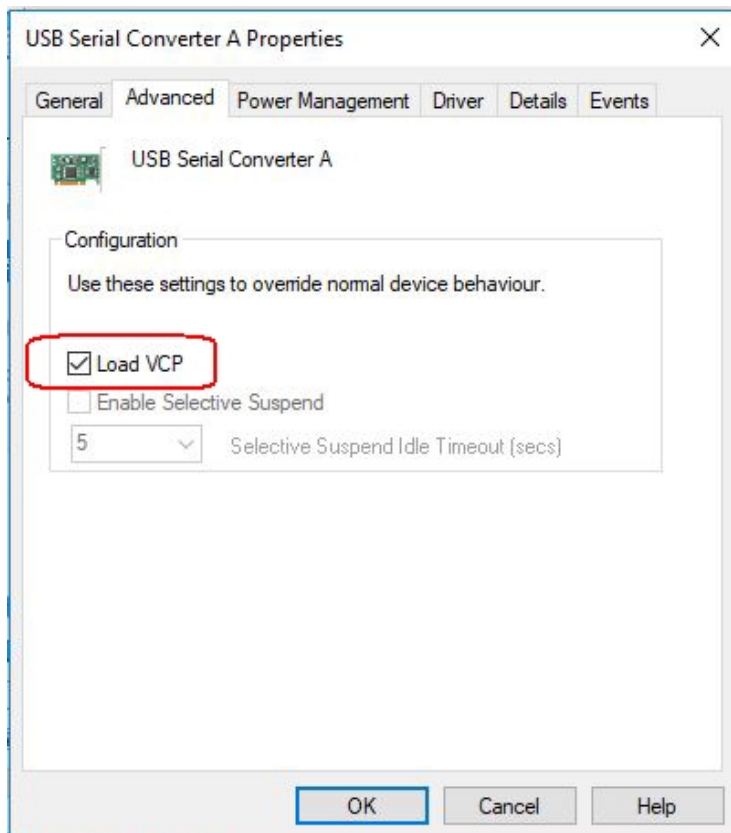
USB Serial Converter A Properties

X

General Advanced Power Management Driver Details Events

USB Serial Converter A

Configuration

Use these settings to override normal device behaviour.

Load VCP

Enable Selective Suspend

5

Selective Suspend Idle Timeout (secs)

OK

Cancel

Help